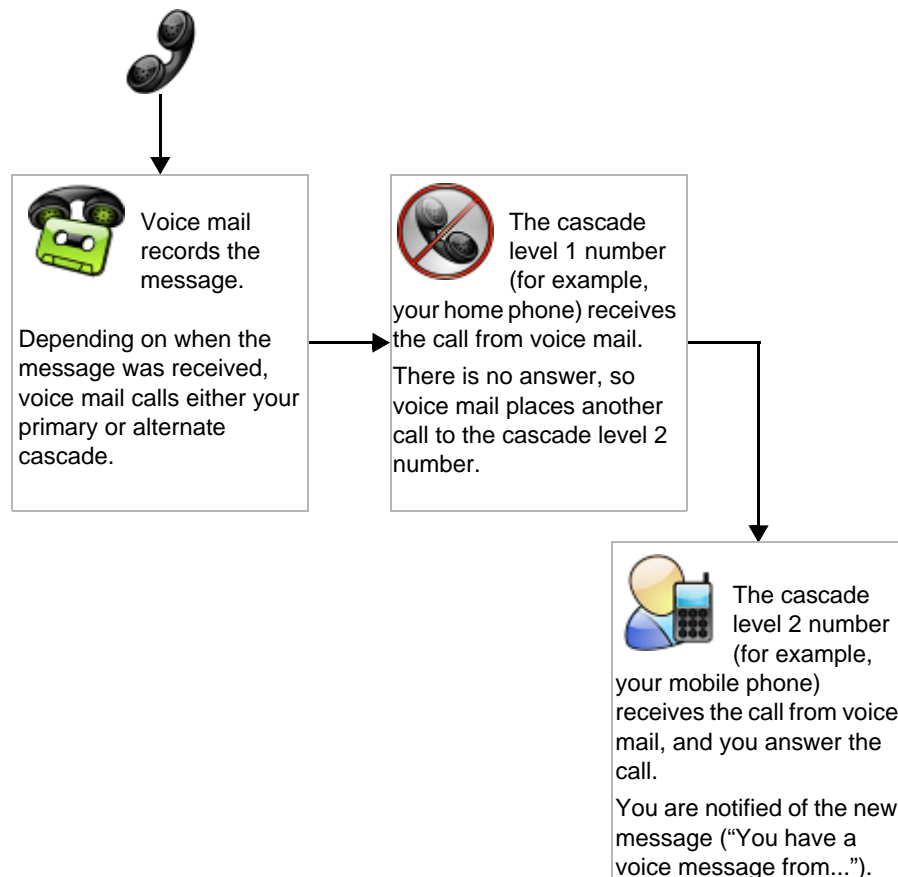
Voice mail records the message.

Depending on when the message was received, voice mail calls either your primary or alternate cascade.

The cascade level 1 number (for example, your home phone) receives the call from voice mail.

There is no answer, so voice mail places another call to the cascade level 2 number.

The cascade level 2 number (for example, your mobile phone) receives the call from voice mail, and you answer the call.

You are notified of the new message ("You have a voice message from...").